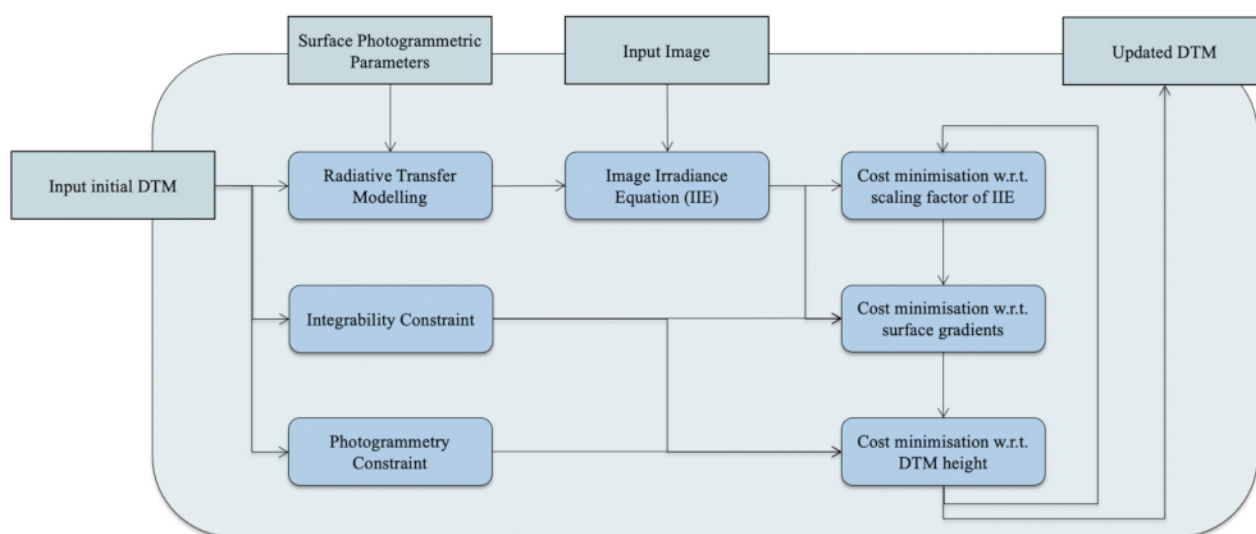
Surface Photogrammetric Parameters

Input Image

Updated DTM

Input initial DTM

Radiative Transfer Modelling

Image Irradiance Equation (IIE)

Cost minimisation w.r.t. scaling factor of IIE

Integrability Constraint

Cost minimisation w.r.t. surface gradients

Photogrammetry Constraint

Cost minimisation w.r.t. DTM height